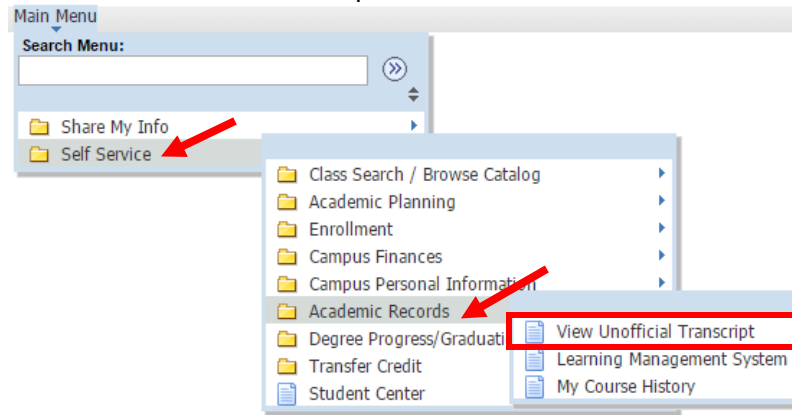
Main Menu

Search Menu:

Share My Info
Self Service

Class Search / Browse Catalog
Academic Planning
Enrollment
Campus Finances
Campus Personal Informat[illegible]
Academic Records
Degree Progress/Graduati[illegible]
Transfer Credit
Student Center

View Unofficial Transcript
Learning Management System
My Course History